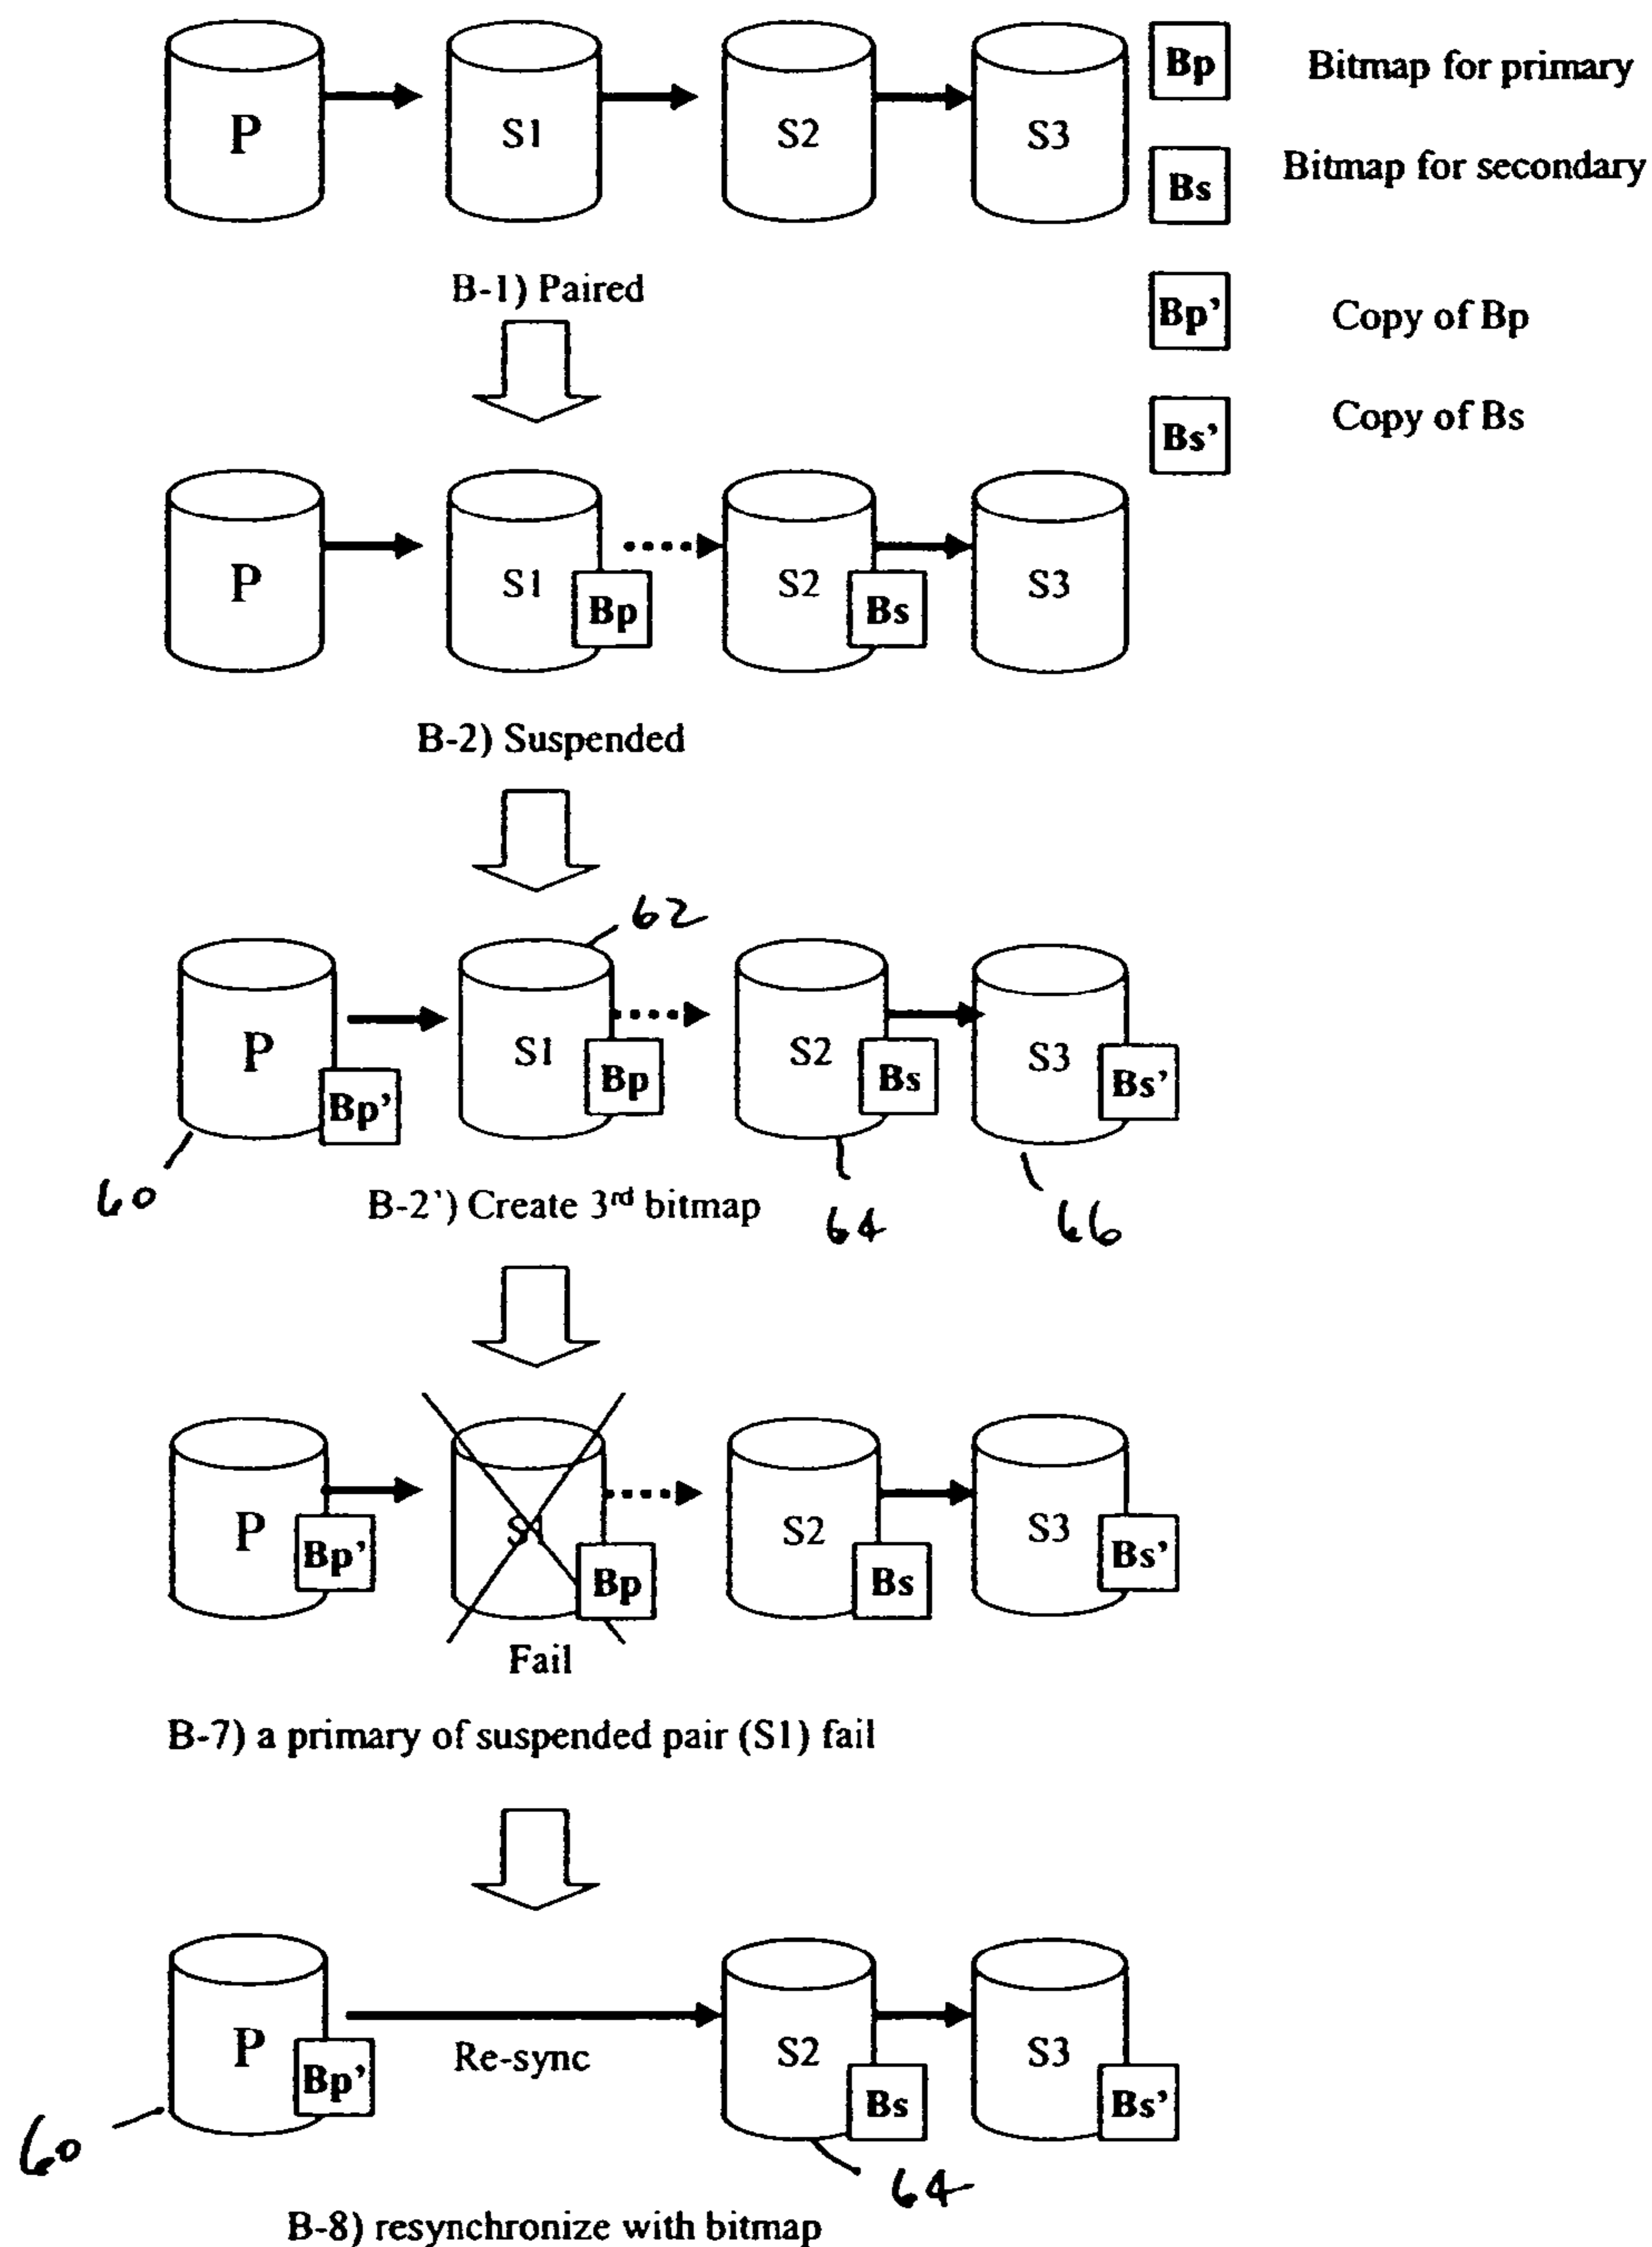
P
S1
S2
S3

Bp
Bitmap for primary

Bs
Bitmap for secondary

Bp'
Copy of Bp

Bs'
Copy of Bs

B-1) Paired

P
S1
Bp
S2
Bs
S3

B-2) Suspended

62
P
Bp'
S1
Bp
S2
Bs
S3
Bs'
60
B-2') Create 3$^{rd}$ bitmap
64
66

P
Bp'
S1
Bp
Fail
S2
Bs
S3
Bs'

B-7) a primary of suspended pair (S1) fail

P
Bp'
Re-sync
S2
Bs
S3
Bs'
60
64

B-8) resynchronize with bitmap